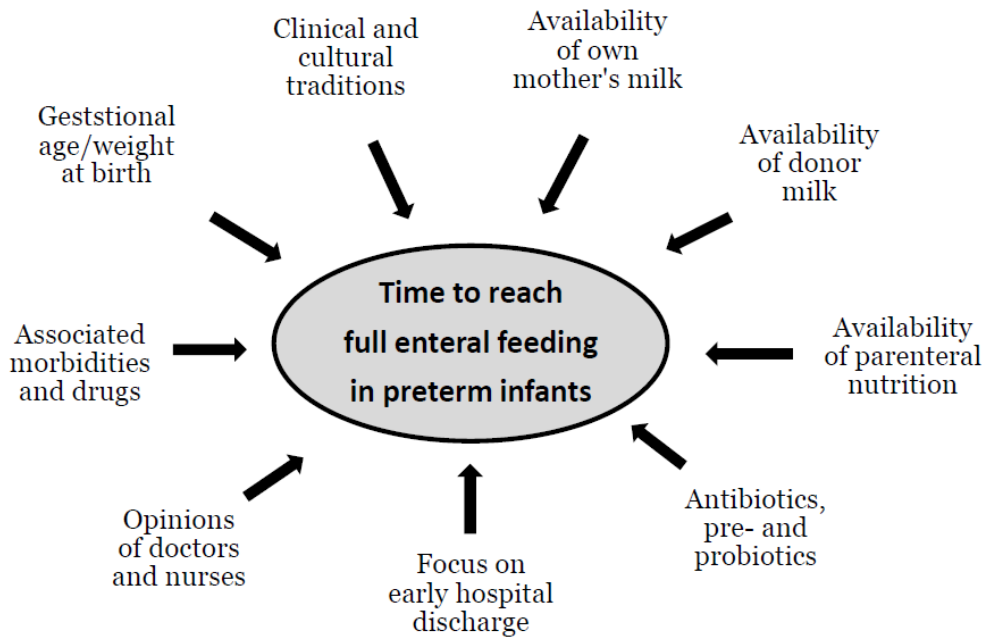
Clinical and cultural traditions

Availability of own mother's milk

Geststional age/weight at birth

Availability of donor milk

Time to reach full enteral feeding in preterm infants

Associated morbidities and drugs

Availability of parenteral nutrition

Opinions of doctors and nurses

Focus on early hospital discharge

Antibiotics, pre- and probiotics